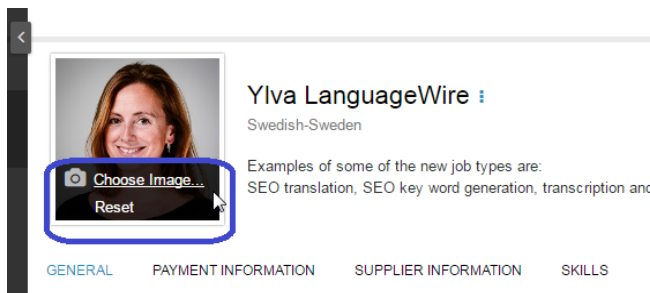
Choose Image...
Reset

Ylva LanguageWire

Swedish-Sweden

Examples of some of the new job types are:
SEO translation, SEO key word generation, transcription and

GENERAL PAYMENT INFORMATION SUPPLIER INFORMATION SKILLS